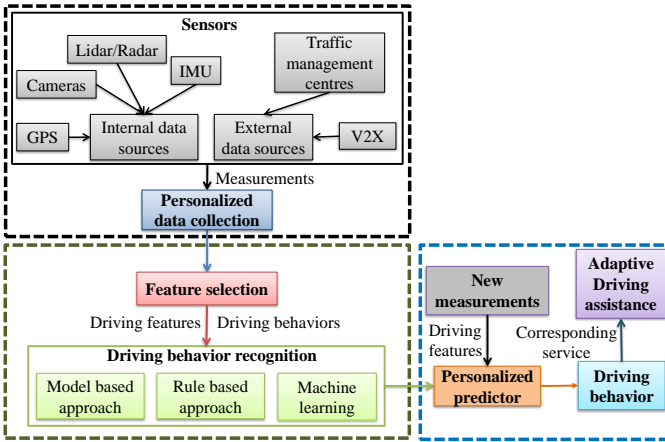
Sensors

Lidar/Radar

Traffic management centres

Cameras

IMU

GPS

Internal data sources

External data sources

V2X

Measurements

Personalized data collection

Feature selection

Driving features

Driving behaviors

Driving behavior recognition

Model based approach

Rule based approach

Machine learning

New measurements

Driving features

Adaptive Driving assistance

Corresponding service

Personalized predictor

Driving behavior